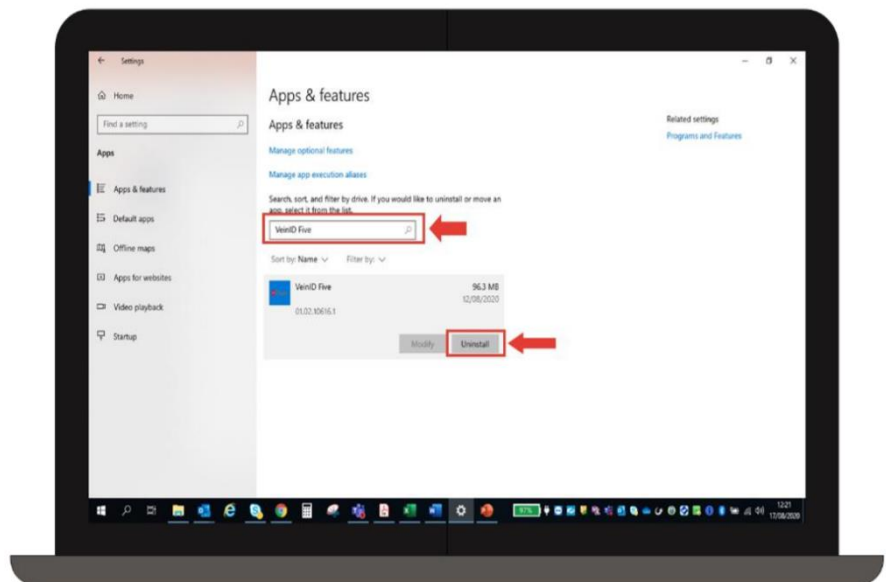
Settings

Home

Find a setting

Apps

Apps & features

Default apps

Offline maps

Apps for websites

Video playback

Startup

Apps & features

Apps & features

Manage optional features

Manage app execution aliases

Search, sort, and filter by drive. If you would like to uninstall or move an app, select it from the list.

VeinID Five

Sort by: Name

Filter by:

VeinID Five

96.3 MB

12/08/2020

01.02.10616.1

Modify

Uninstall

Related settings

Programs and Features

12:21

17/08/2020